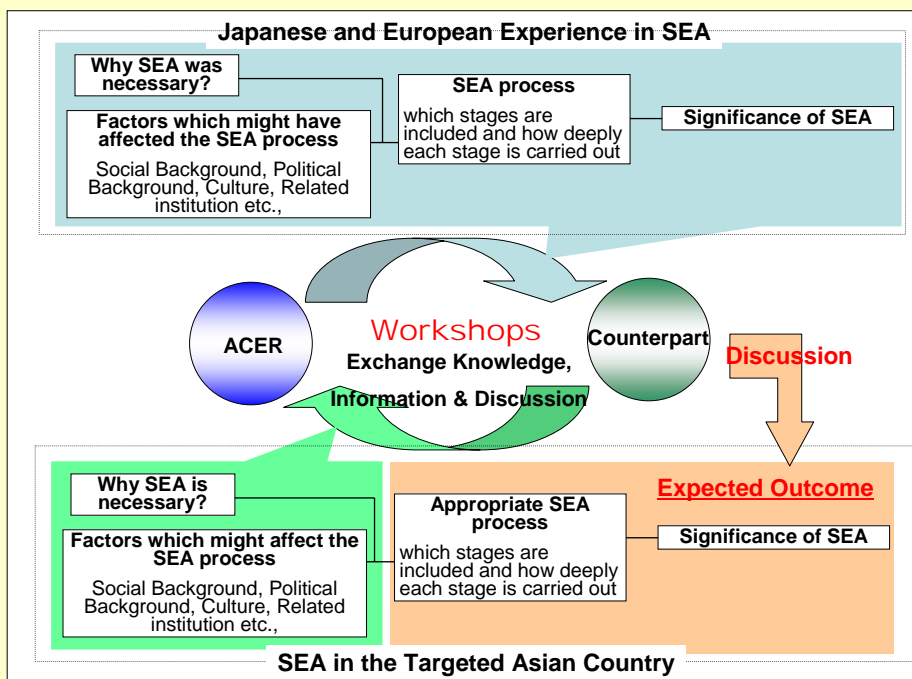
Japanese and European Experience in SEA

Why SEA was necessary?

Factors which might have affected the SEA process

Social Background, Political Background, Culture, Related institution etc.,

SEA process

which stages are included and how deeply each stage is carried out

Significance of SEA

ACER

Workshops

Exchange Knowledge, Information & Discussion

Counterpart

Discussion

Why SEA is necessary?

Factors which might affect the SEA process

Social Background, Political Background, Culture, Related institution etc.,

Appropriate SEA process

which stages are included and how deeply each stage is carried out

Expected Outcome

Significance of SEA

SEA in the Targeted Asian Country